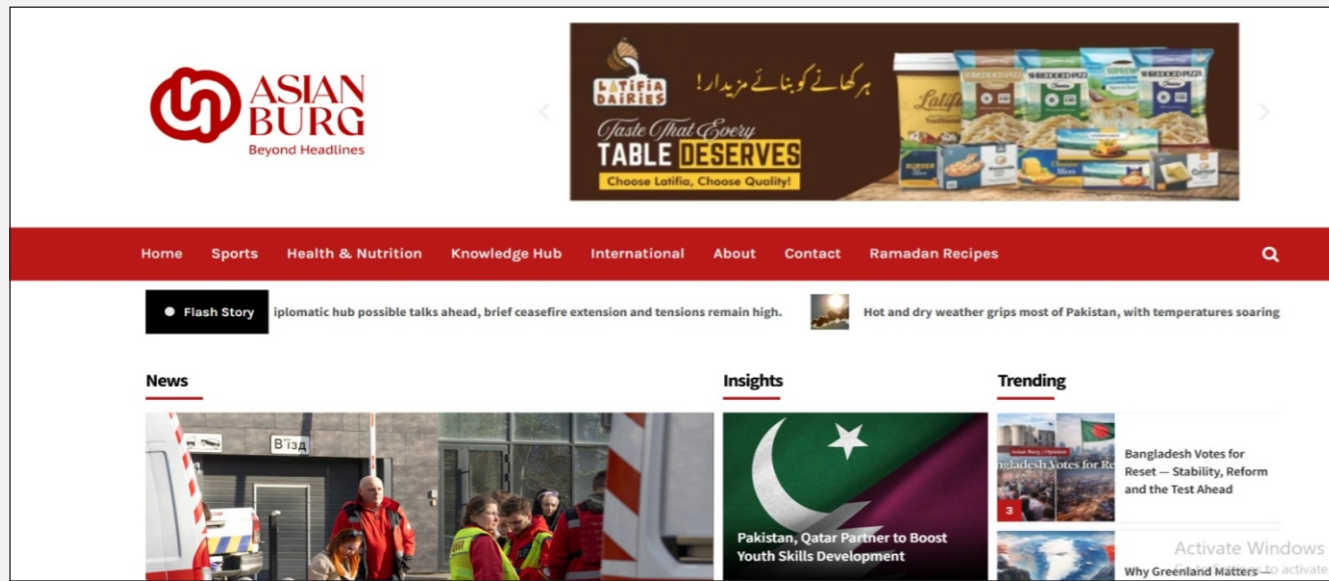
ASIAN BURG
Beyond Headlines

LATIFIA DAIRIES
ہر کھانے کو بنائے مزیدار!
Taste That Every
TABLE DESERVES
Choose Latifia, Choose Quality!
SHREDDED PIZZA
SHREDDED PIZZA
SHREDDED PIZZA
Latifia
BURGER
Cheddar Slices

Home Sports Health & Nutrition Knowledge Hub International About Contact Ramadan Recipes

Flash Story
iplomatic hub possible talks ahead, brief ceasefire extension and tensions remain high.
Hot and dry weather grips most of Pakistan, with temperatures soaring

News

Insights

Trending

В'їзд

Pakistan, Qatar Partner to Boost Youth Skills Development

Asian Burg | Opinion
Bangladesh Votes for Re
3
Bangladesh Votes for Reset — Stability, Reform and the Test Ahead

Why Greenland Matters

Activate Windows
Go to Settings to activate